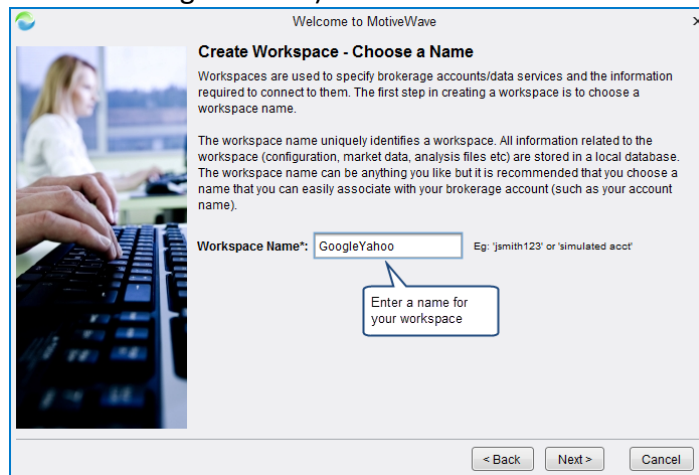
Welcome to MotiveWave

Create Workspace - Choose a Name

Workspaces are used to specify brokerage accounts/data services and the information required to connect to them. The first step in creating a workspace is to choose a workspace name.

The workspace name uniquely identifies a workspace. All information related to the workspace (configuration, market data, analysis files etc) are stored in a local database. The workspace name can be anything you like but it is recommended that you choose a name that you can easily associate with your brokerage account (such as your account name).

Workspace Name*: GoogleYahoo Eg: 'jsmith123' or 'simulated acct'

Enter a name for your workspace

< Back Next > Cancel